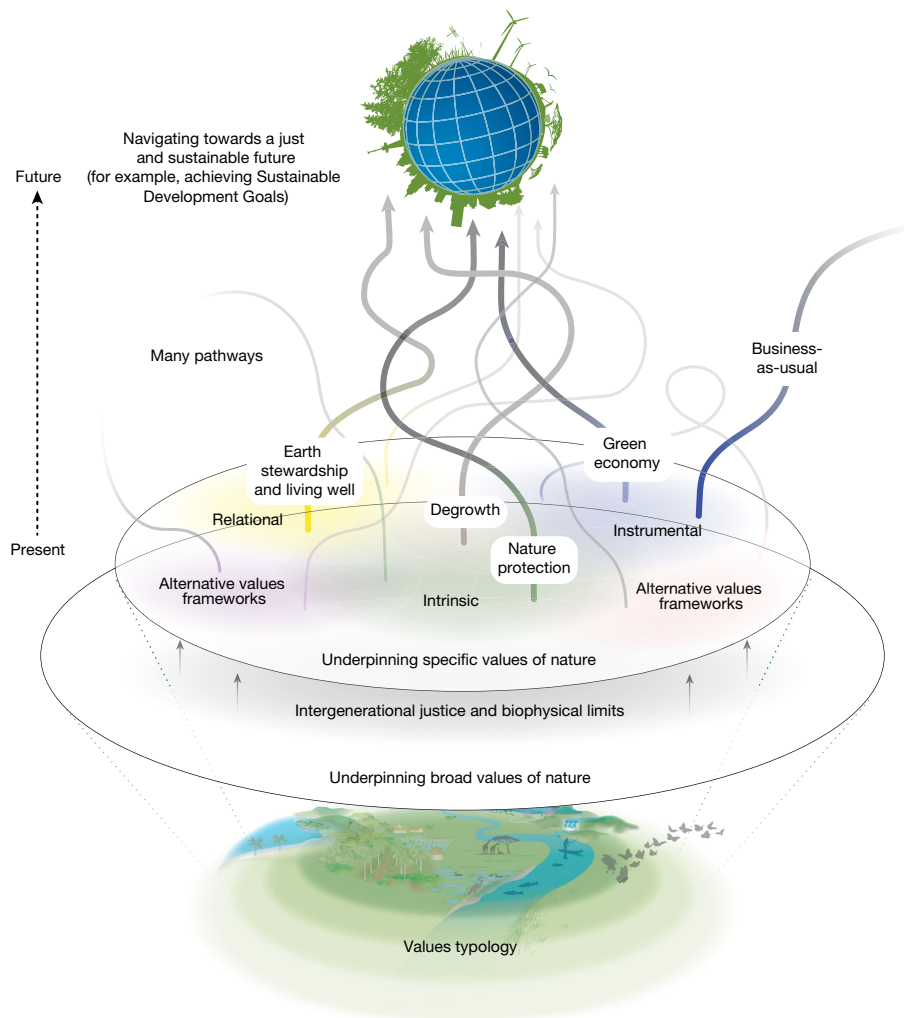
Navigating towards a just and sustainable future (for example, achieving Sustainable Development Goals)

Future

Many pathways

Business-as-usual

Earth stewardship and living well

Green economy

Relational

Degrowth

Instrumental

Present

Nature protection

Alternative values frameworks

Intrinsic

Alternative values frameworks

Underpinning specific values of nature

Intergenerational justice and biophysical limits

Underpinning broad values of nature

Values typology